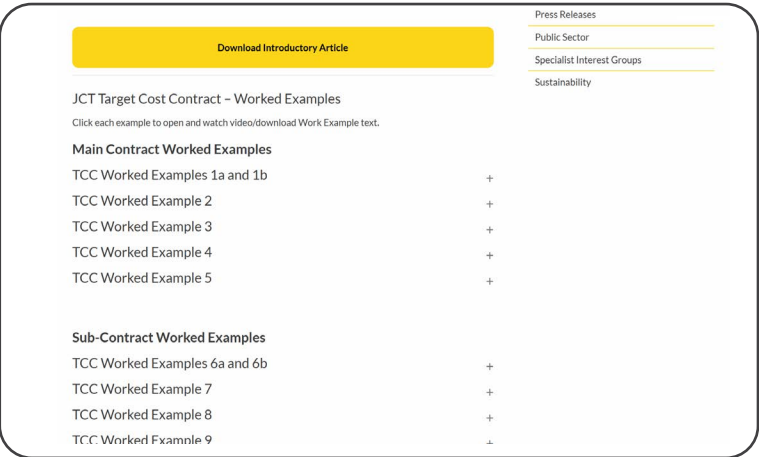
Download Introductory Article

JCT Target Cost Contract – Worked Examples

Click each example to open and watch video/download Work Example text.

Main Contract Worked Examples

TCC Worked Examples 1a and 1b +

TCC Worked Example 2 +

TCC Worked Example 3 +

TCC Worked Example 4 +

TCC Worked Example 5 +

Sub-Contract Worked Examples

TCC Worked Examples 6a and 6b +

TCC Worked Example 7 +

TCC Worked Example 8 +

TCC Worked Example 9 +

Press Releases

Public Sector

Specialist Interest Groups

Sustainability